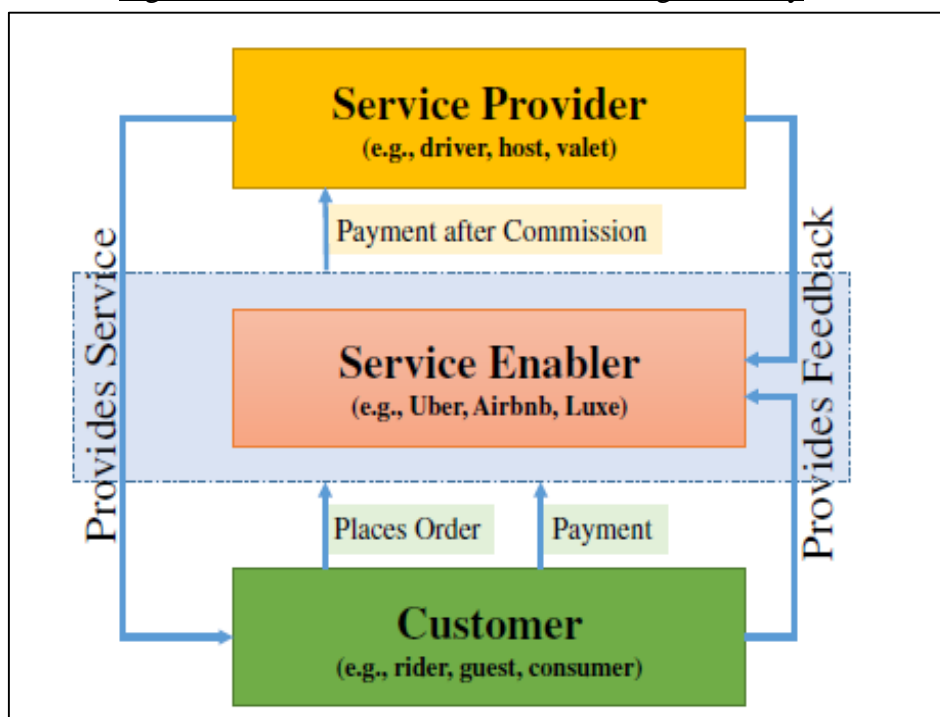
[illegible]

Service Provider
(e.g., driver, host, valet)

Payment after Commission

Provides Service

Provides Feedback

Service Enabler
(e.g., Uber, Airbnb, Luxe)

Places Order

Payment

Customer
(e.g., rider, guest, consumer)